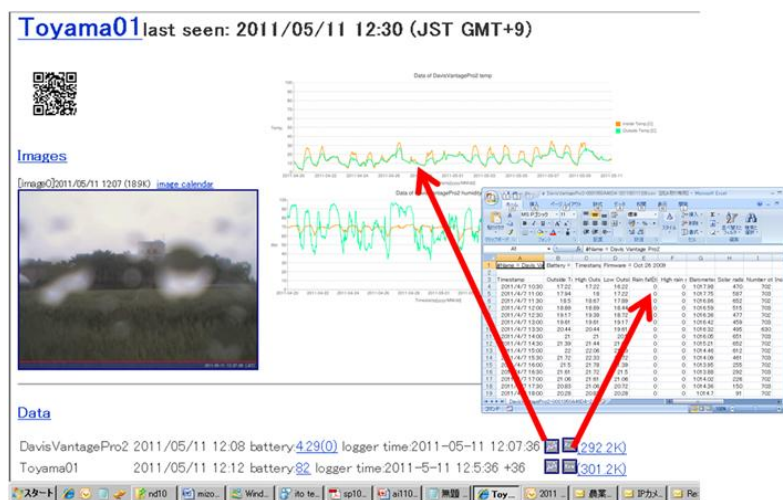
Toyama01 last seen: 2011/05/11 12:30 (JST GMT+9)

Images

[image0]2011/05/11 1207 (189K) image calendar

Data

DavisVantagePro2 2011/05/11 12:08 battery:4.29(0) logger time:2011-05-11 12:07:36 (292.2K)

Toyama01 2011/05/11 12:12 battery:82 logger time:2011-5-11 12:5:36 +36 (301.2K)

Data of DavisVantagePro2 temp

Data of DavisVantagePro2 humidity

| | A | B | C | D | E | F | G | H | I |
|---|---|---|---|---|---|---|---|---|---|
| 1 | #Name = Davis Vantage Pro2 | | | | | | | | |
| 2 | Battery = | Timestamp | Firmware = Oct 26 2009 | | | | | | |
| 3 | Timestamp | Outside T | High Outs | Low Outsi | Rain Rate | High rain | Barometer | Solar radi | Number of |
| 4 | 2011/4/7 10:30 | 17.22 | 17.22 | 16.22 | 0 | 0 | 1017.98 | 470 | 702 |
| 5 | 2011/4/7 11:00 | 17.94 | 18 | 17.22 | 0 | 0 | 1017.75 | 587 | 702 |

スタート